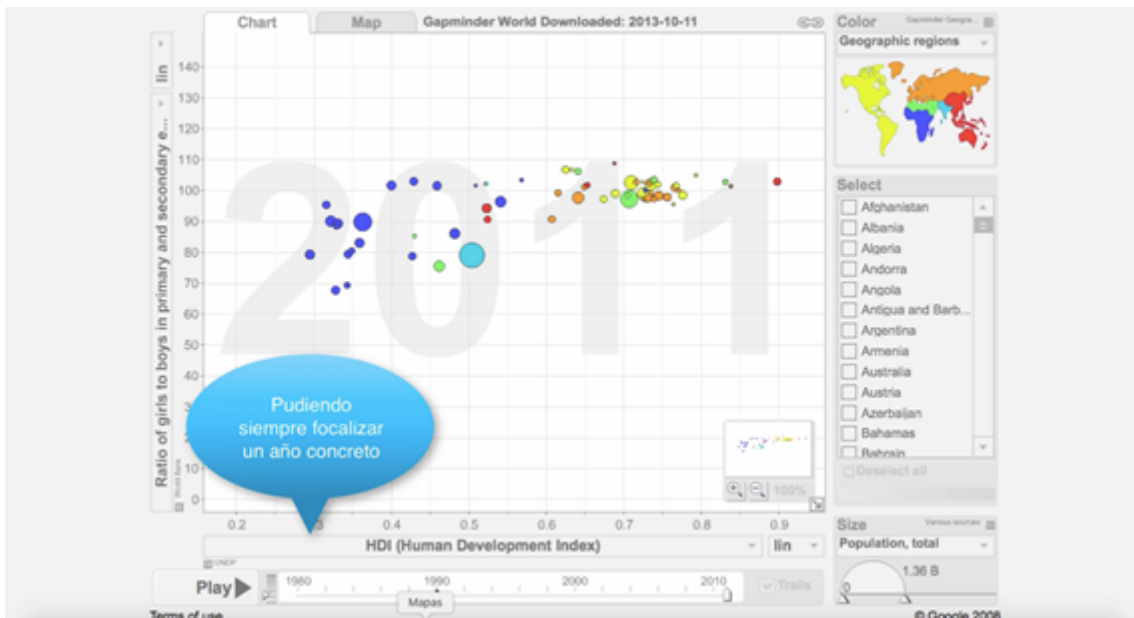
Chart
Map
Gapminder World Downloaded: 2013-10-11

lin
Ratio of girls to boys in primary and secondary e...
140
130
120
110
100
90
80
70
60
50
40
30
20
10
0

2011

Pudiendo siempre focalizar un año concreto

100%

0.2
0.3
0.4
0.5
0.6
0.7
0.8
0.9
HDI (Human Development Index)
lin
UNDP

Play
1980
1990
2000
2010
Trails
Mapas

Color
Gapminder Geogra...
Geographic regions

Select
Afghanistan
Albania
Algeria
Andorra
Angola
Antigua and Barb...
Argentina
Armenia
Australia
Austria
Azerbaijan
Bahamas
Bahrain
Deselect all

Size
Various sources
Population, total
1.36 B
0

Terms of use
© Google 2008